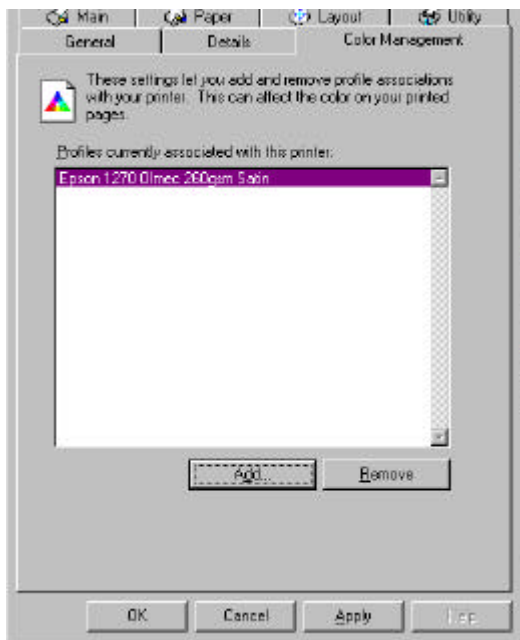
Main | Paper | Layout | Utility
General | Details | Color Management

These settings let you add and remove profile associations with your printer. This can affect the color on your printed pages.

Profiles currently associated with this printer:

Epson 1270 Olmec 260gsm Satin

Add... | Remove

OK | Cancel | Apply | Help